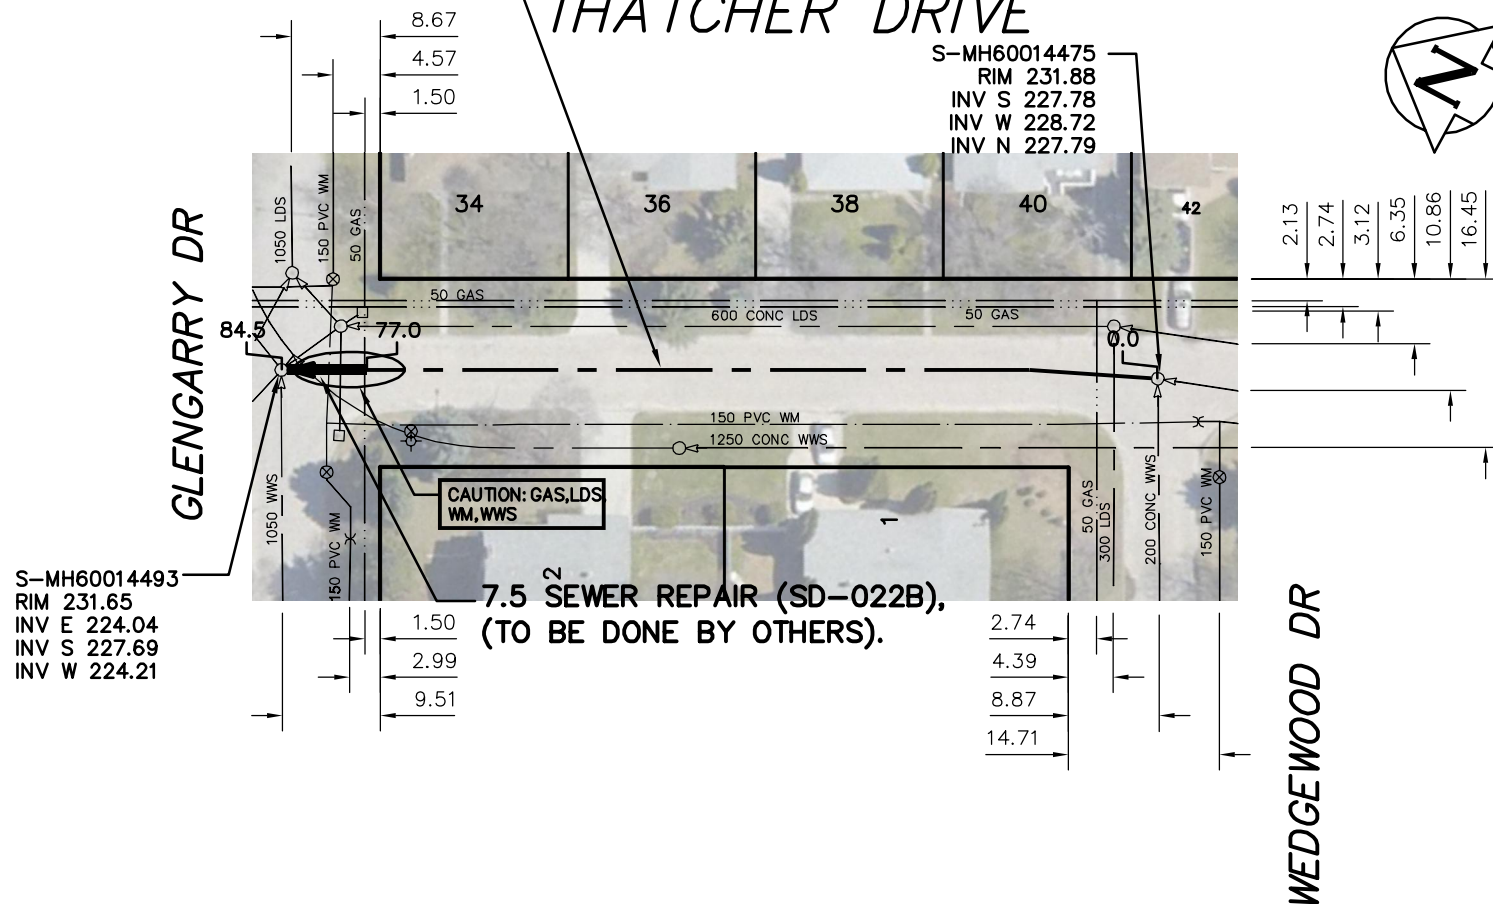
THATCHER DRIVE

8.67
4.57
1.50

S-MH60014475
RIM 231.88
INV S 227.78
INV W 228.72
INV N 227.79

N

34
36
38
40
42

1050 LDS
150 PVC WM
50 GAS

GLENGARRY DR

2.13
2.74
3.12
6.35
10.86
16.45

50 GAS
600 CONC LDS
50 GAS

84.5
77.0
0.0

150 PVC WM
1250 CONC WWS

CAUTION: GAS,LDS, WM,WWS

1050 WWS
150 PVC WM

1
2

50 GAS
300 LDS
200 CONC WWS
150 PVC WM

S-MH60014493
RIM 231.65
INV E 224.04
INV S 227.69
INV W 224.21

7.5 SEWER REPAIR (SD-022B), (TO BE DONE BY OTHERS).

1.50
2.99
9.51

2.74
4.39
8.87
14.71

WEDGEWOOD DR